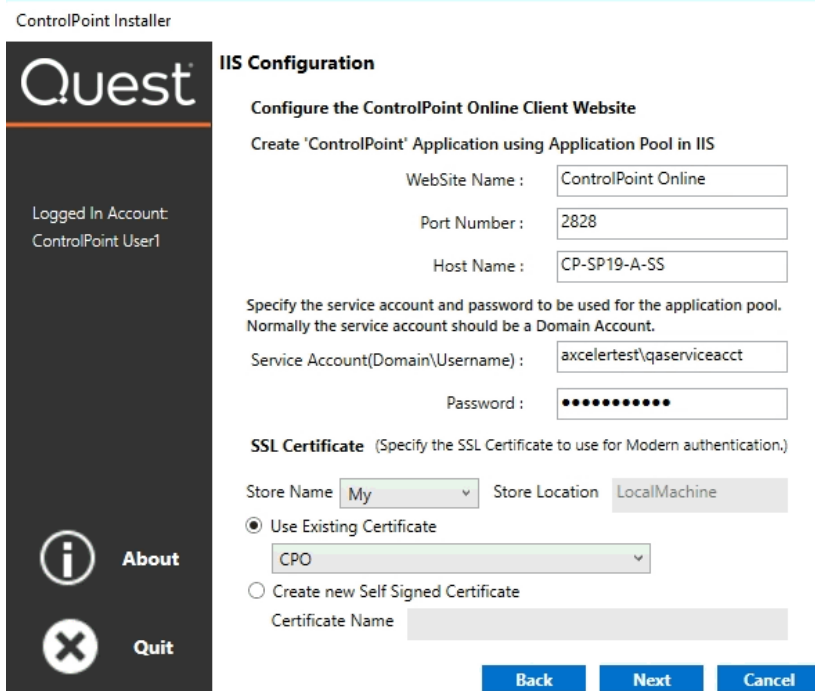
ControlPoint Installer

Quest

Logged In Account:
ControlPoint User1

About

Quit

IIS Configuration

Configure the ControlPoint Online Client Website

Create 'ControlPoint' Application using Application Pool in IIS

WebSite Name : ControlPoint Online

Port Number : 2828

Host Name : CP-SP19-A-SS

Specify the service account and password to be used for the application pool. Normally the service account should be a Domain Account.

Service Account(Domain\Username) : axcelertest\qaserviceacct

Password : ●●●●●●●●●●●

SSL Certificate (Specify the SSL Certificate to use for Modern authentication.)

Store Name My Store Location LocalMachine

Use Existing Certificate

CPO

Create new Self Signed Certificate

Certificate Name

Back Next Cancel